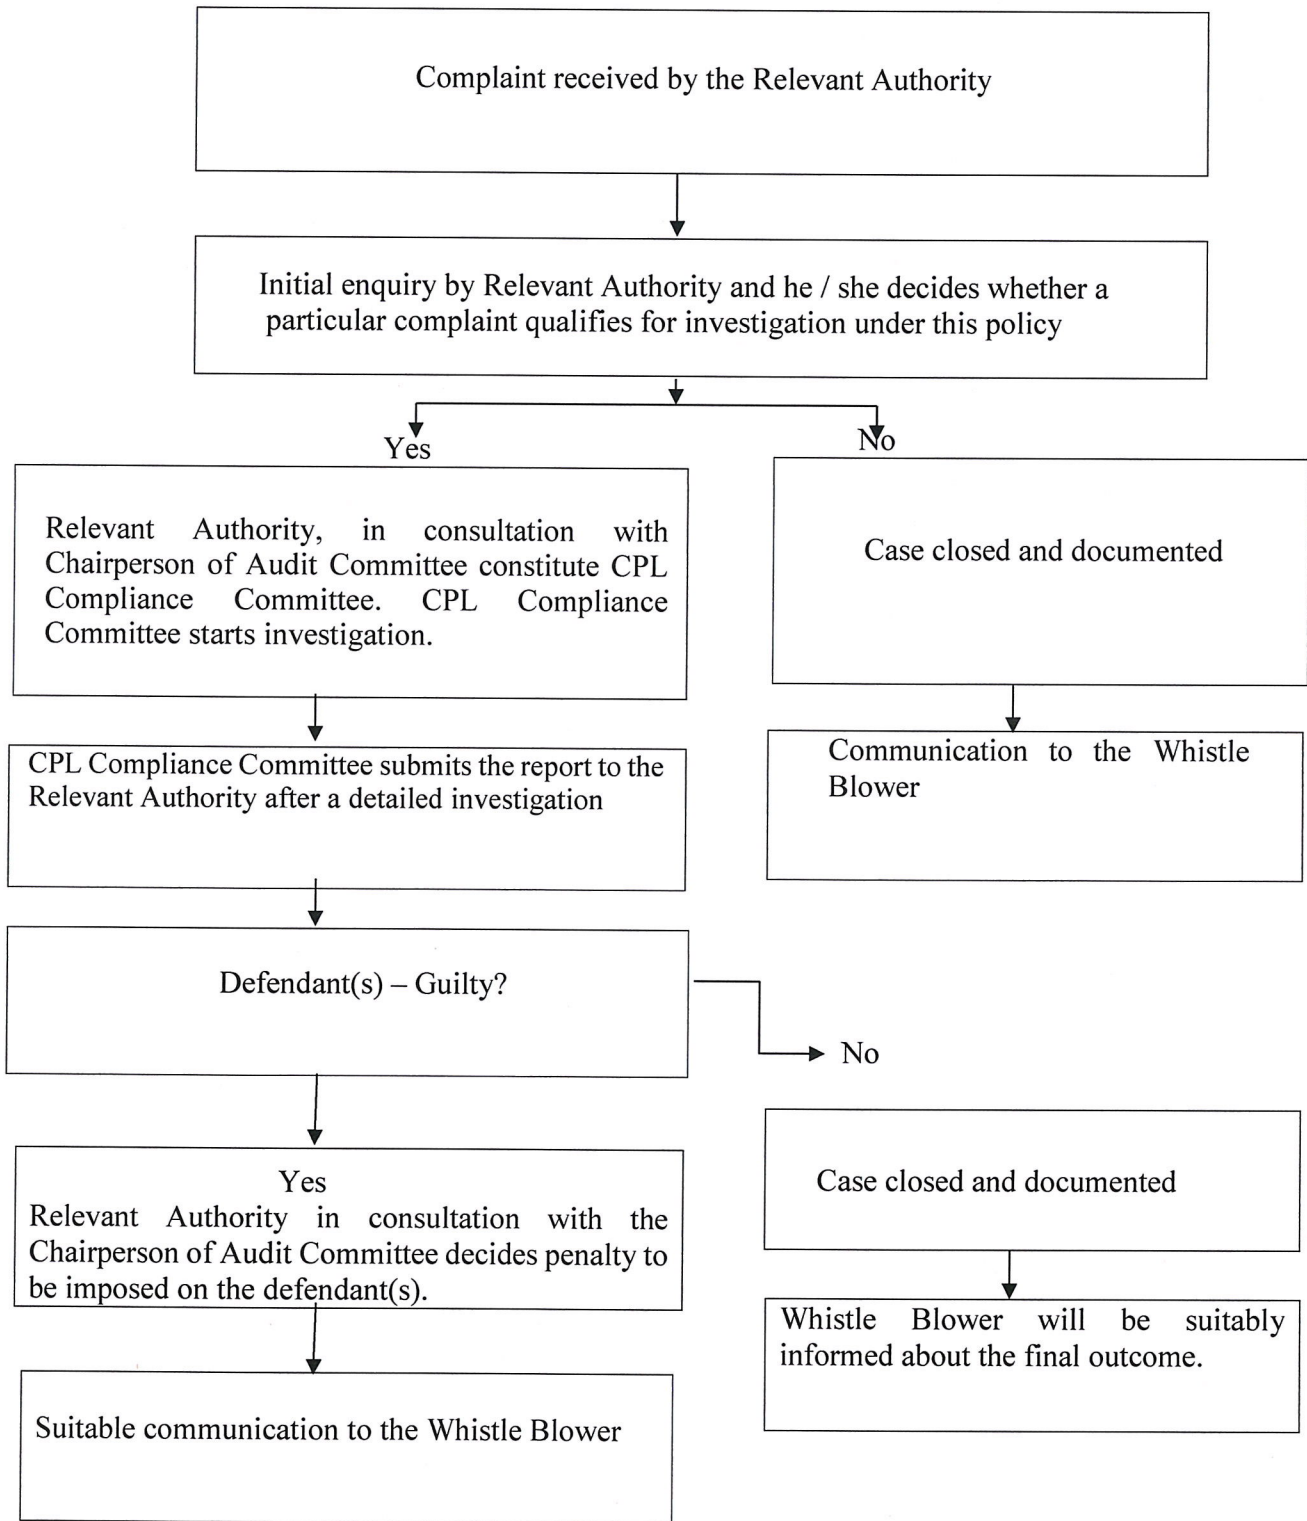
Complaint received by the Relevant Authority

Initial enquiry by Relevant Authority and he / she decides whether a particular complaint qualifies for investigation under this policy

Yes

No

Relevant Authority, in consultation with Chairperson of Audit Committee constitute CPL Compliance Committee. CPL Compliance Committee starts investigation.

Case closed and documented

CPL Compliance Committee submits the report to the Relevant Authority after a detailed investigation

Communication to the Whistle Blower

Defendant(s) – Guilty?

No

Yes
Relevant Authority in consultation with the Chairperson of Audit Committee decides penalty to be imposed on the defendant(s).

Case closed and documented

Suitable communication to the Whistle Blower

Whistle Blower will be suitably informed about the final outcome.